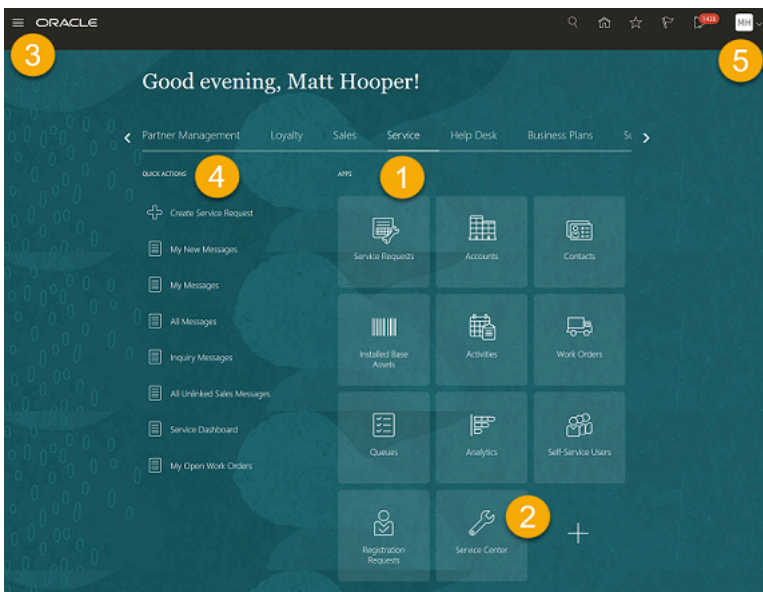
ORACLE

1438

MH

3

5

Good evening, Matt Hooper!

Partner Management Loyalty Sales Service Help Desk Business Plans S

QUICK ACTIONS

4

Create Service Request

My New Messages

My Messages

All Messages

Inquiry Messages

All Unlinked Sales Messages

Service Dashboard

My Open Work Orders

APPS

1

Service Requests

Accounts

Contacts

Installed Base Assets

Activities

Work Orders

Queues

Analytics

Self-Service Users

Registration Requests

Service Center

2